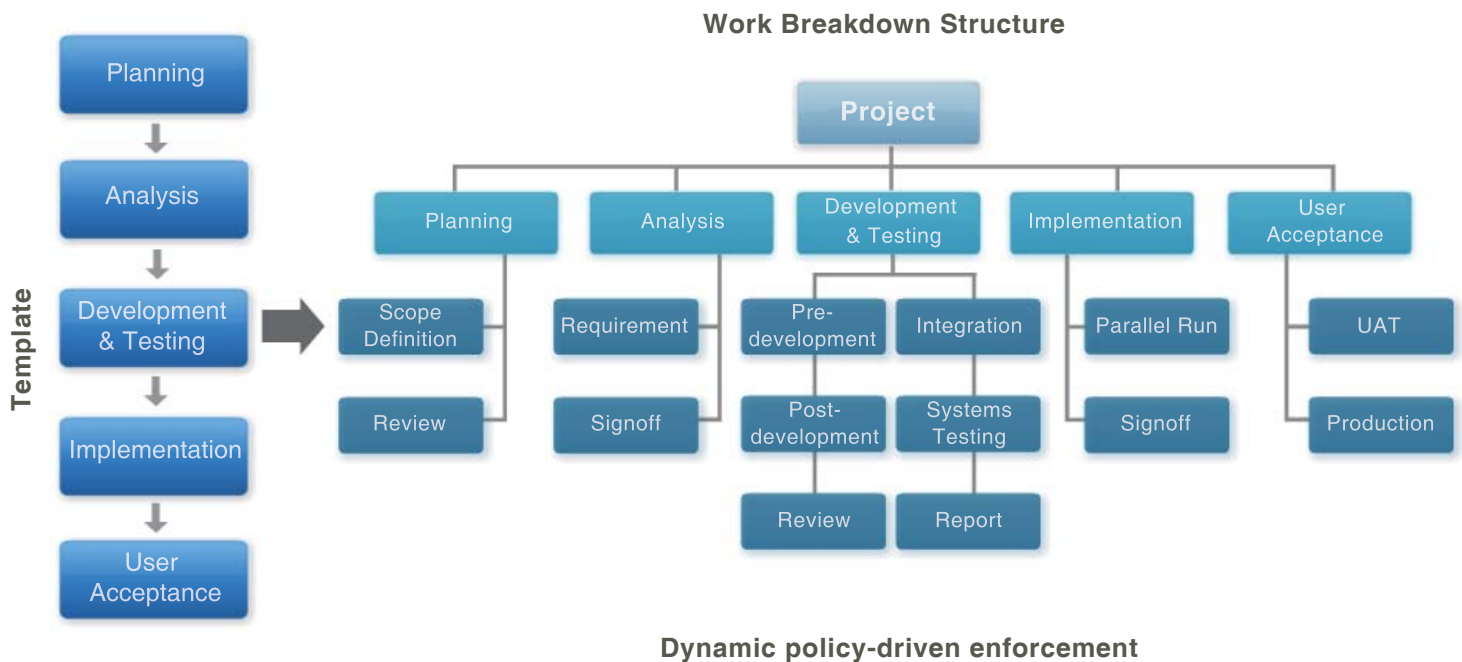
Template

Planning

Analysis

Development & Testing

Implementation

User Acceptance

Work Breakdown Structure

Project

Planning

Scope Definition

Review

Analysis

Requirement

Signoff

Development & Testing

Pre-development

Post-development

Review

Integration

Systems Testing

Report

Implementation

Parallel Run

Signoff

User Acceptance

UAT

Production

Dynamic policy-driven enforcement